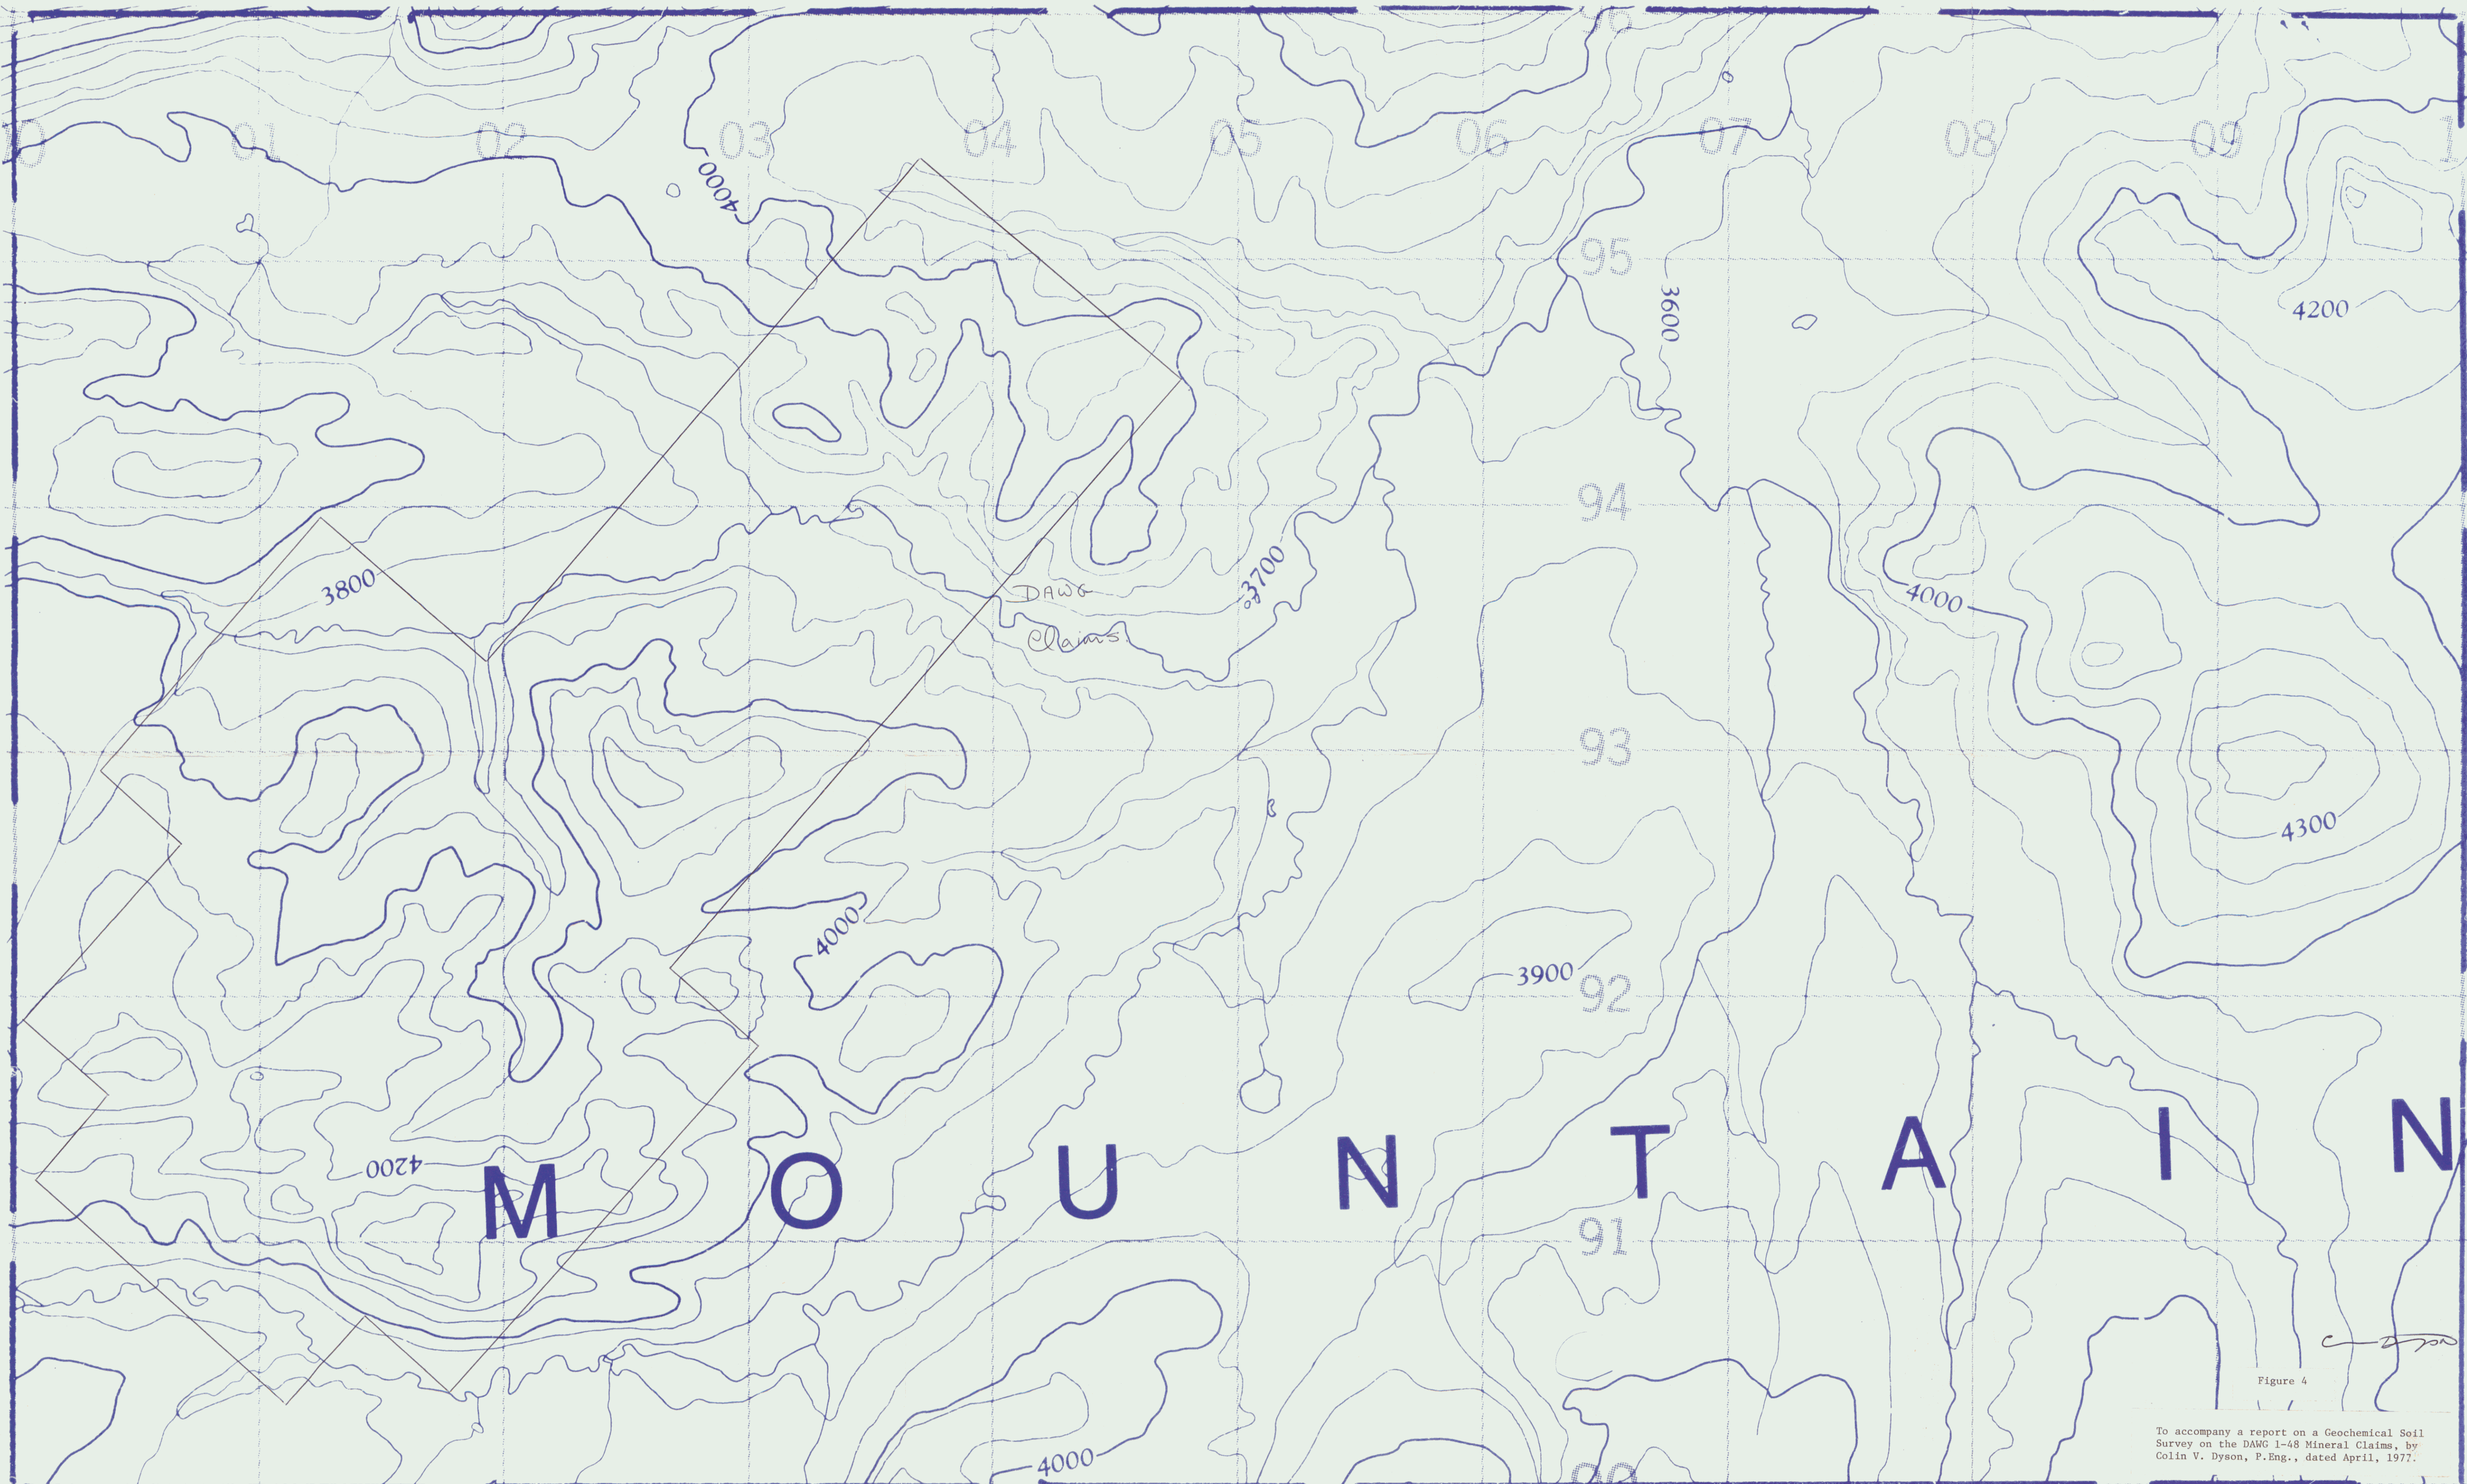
00 01 02 03 04 05 06 07 08 09 1

4000

95

3600

4200

94

3800

DAWG Claims

3700

4000

93

4300

4000

3900

92

4200

M O U N T A I N

91

4000

C Dyson

Figure 4

To accompany a report on a Geochemical Soil Survey on the DAWG 1-48 Mineral Claims, by Colin V. Dyson, P.Eng., dated April, 1977.